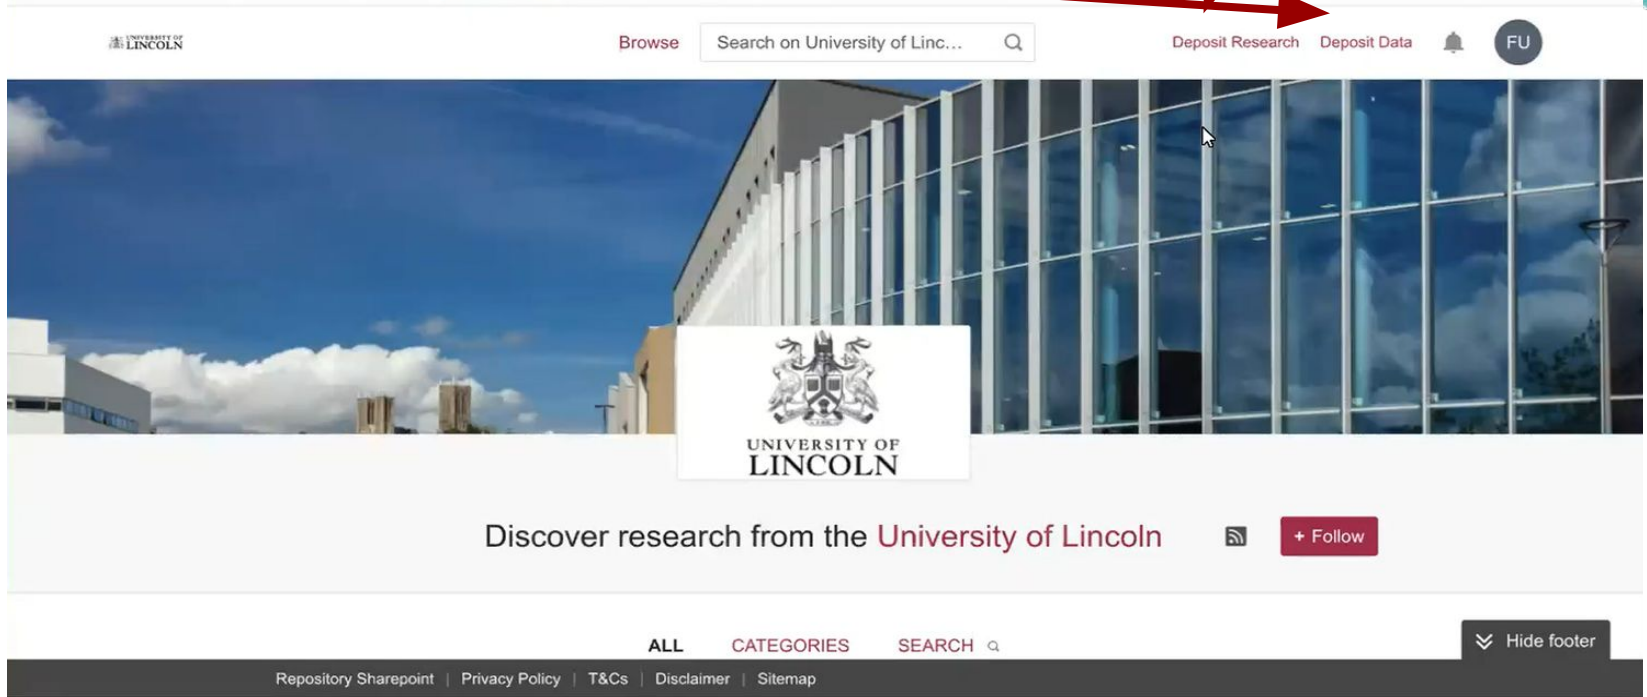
UNIVERSITY OF LINCOLN

Browse

Search on University of Linc...

Deposit Research

Deposit Data

FU

UNIVERSITY OF LINCOLN

Discover research from the University of Lincoln

+ Follow

ALL

CATEGORIES

SEARCH

Hide footer

Repository Sharepoint | Privacy Policy | T&Cs | Disclaimer | Sitemap